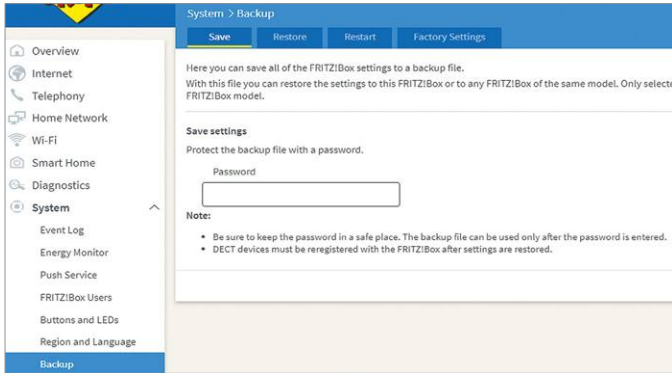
System > Backup

Save | Restore | Restart | Factory Settings

Overview
Internet
Telephony
Home Network
Wi-Fi
Smart Home
Diagnostics
System
Event Log
Energy Monitor
Push Service
FRITZ!Box Users
Buttons and LEDs
Region and Language
Backup

Here you can save all of the FRITZ!Box settings to a backup file.
With this file you can restore the settings to this FRITZ!Box or to any FRITZ!Box of the same model. Only select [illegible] FRITZ!Box model.

Save settings
Protect the backup file with a password.

Password

Note:
• Be sure to keep the password in a safe place. The backup file can be used only after the password is entered.
• DECT devices must be reregistered with the FRITZ!Box after settings are restored.